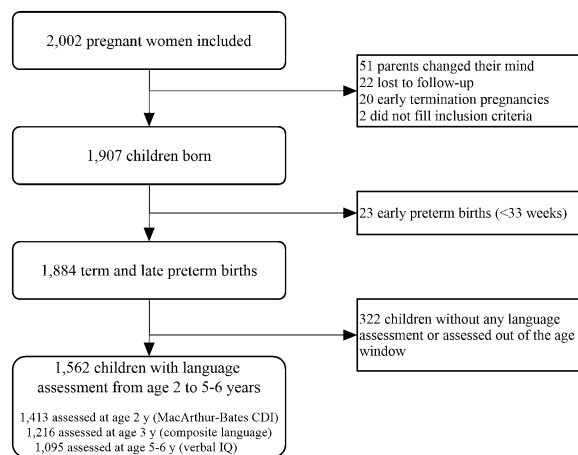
2,002 pregnant women included

51 parents changed their mind
22 lost to follow-up
20 early termination pregnancies
2 did not fill inclusion criteria

1,907 children born

23 early preterm births (<33 weeks)

1,884 term and late preterm births

322 children without any language assessment or assessed out of the age window

1,562 children with language assessment from age 2 to 5-6 years

1,413 assessed at age 2 y (MacArthur-Bates CDI)
1,216 assessed at age 3 y (composite language)
1,095 assessed at age 5-6 y (verbal IQ)